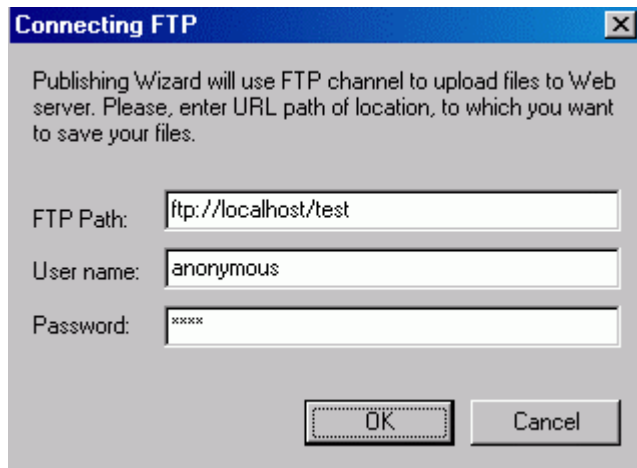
Connecting FTP

Publishing Wizard will use FTP channel to upload files to Web server. Please, enter URL path of location, to which you want to save your files.

FTP Path: ftp://localhost/test

User name: anonymous

Password: ****

OK

Cancel